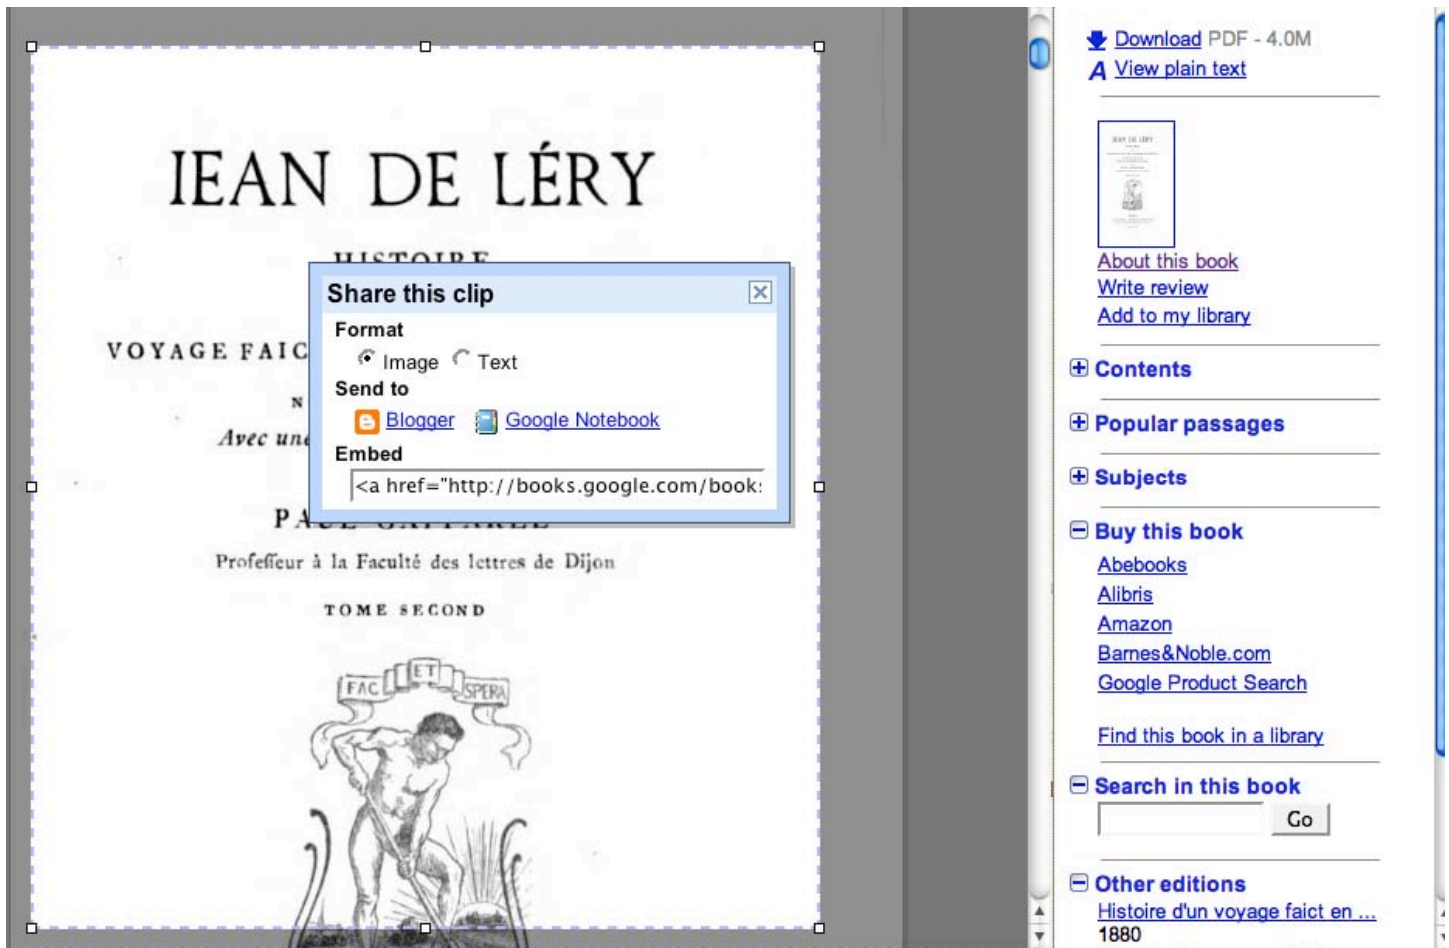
IEAN DE LÉRY

HISTOIRE

VOYAGE FAIC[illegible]

N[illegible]

Avec un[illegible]

PA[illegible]

Profeffeur à la Faculté des lettres de Dijon

TOME SECOND

FAC ET SPERA

Share this clip

Format

Image Text

Send to

Blogger Google Notebook

Embed

<a href="http://books.google.com/book:

Download PDF - 4.0M

View plain text

About this book

Write review

Add to my library

Contents

Popular passages

Subjects

Buy this book

Abebooks

Alibris

Amazon

Barnes&Noble.com

Google Product Search

Find this book in a library

Search in this book

Go

Other editions

Histoire d'un voyage faict en ...

1880